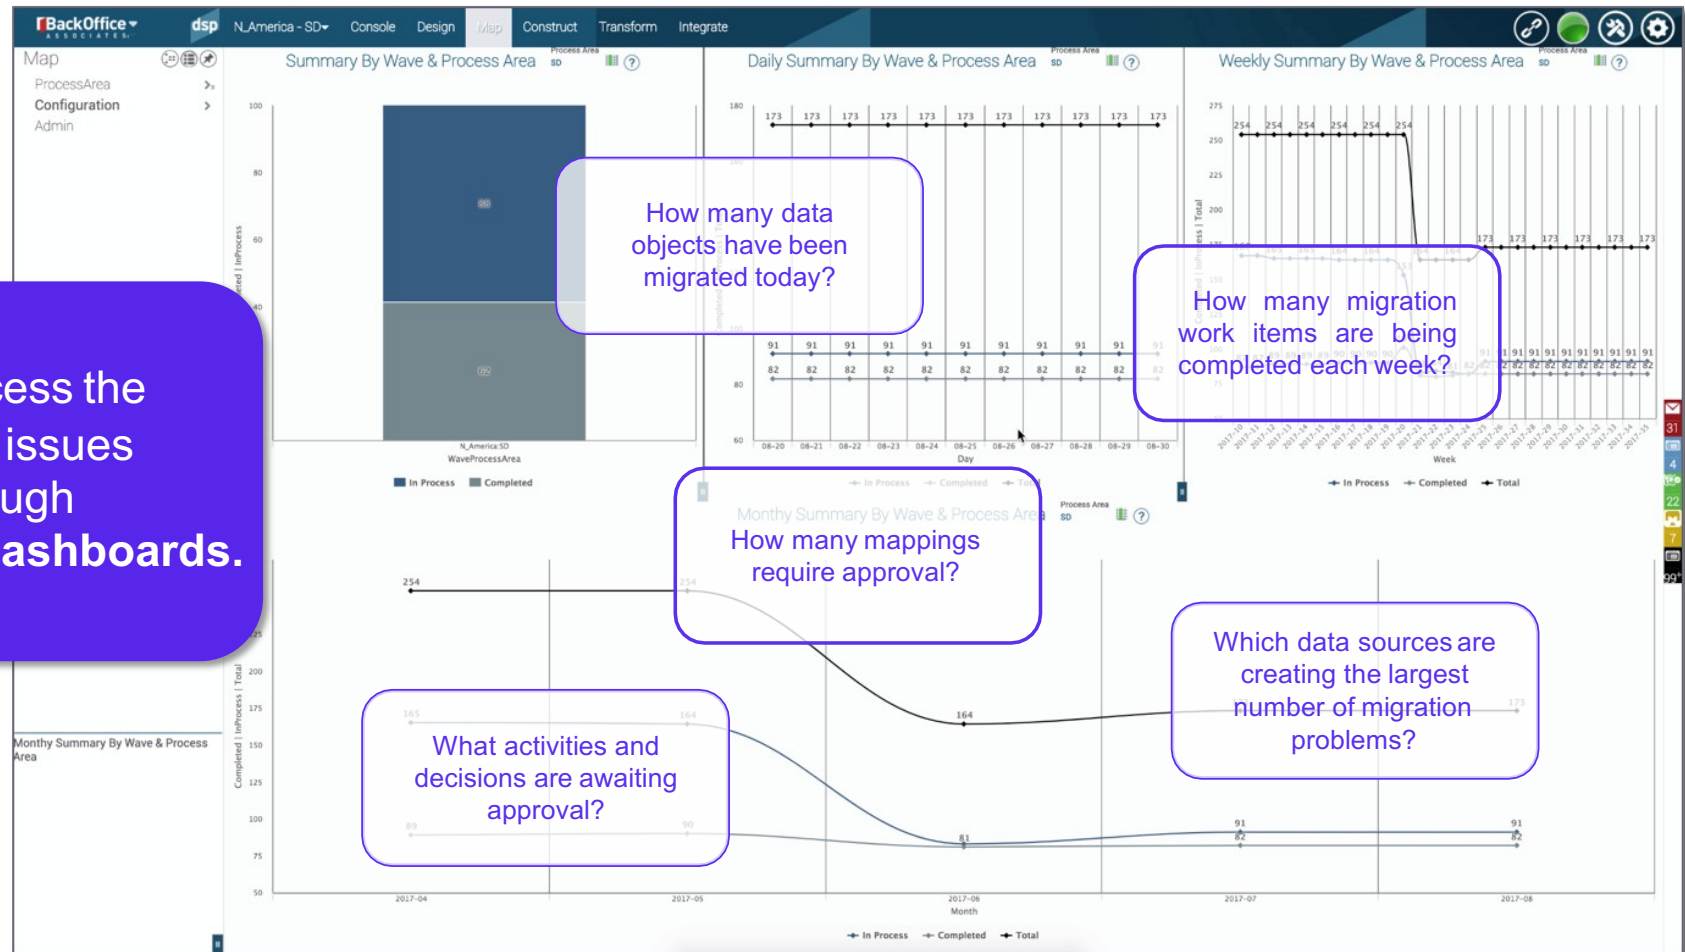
BackOffice ASSOCIATES  dsp  N_America - SD  Console  Design  Map  Construct  Transform  Integrate

Map
ProcessArea
Configuration
Admin

Summary By Wave & Process Area  Process Area SD

100
80
60
40

N_America:SD
WaveProcessArea

In Process  Completed

Daily Summary By Wave & Process Area  Process Area SD

180
173 173 173 173 173 173 173 173 173 173 173
91 91 91 91 91 91 91 91 91 91
82 82 82 82 82 82 82 82 82 82
80
60
08-20 08-21 08-22 08-23 08-24 08-25 08-26 08-27 08-28 08-29 08-30
Day

Weekly Summary By Wave & Process Area  Process Area SD

275
250
225
200
254 254 254 254 254 254
173 173 173 173 173 173
91 91 91 91 91 91 91 91 91 91
82 82 82 82 82 82 82 82 82 82
Week

In Process  Completed  Total

How many data objects have been migrated today?

How many migration work items are being completed each week?

ess the issues ugh ashboards.

Monthy Summary By Wave & Process Area  Process Area SD

How many mappings require approval?

254
200
175
150
125
100
75
50
164
81
91
82
91
82

Monthy Summary By Wave & Process Area

What activities and decisions are awaiting approval?

Which data sources are creating the largest number of migration problems?

2017-04  2017-05  2017-06  2017-07  2017-08
Month

In Process  Completed  Total

31
4
22
7
99